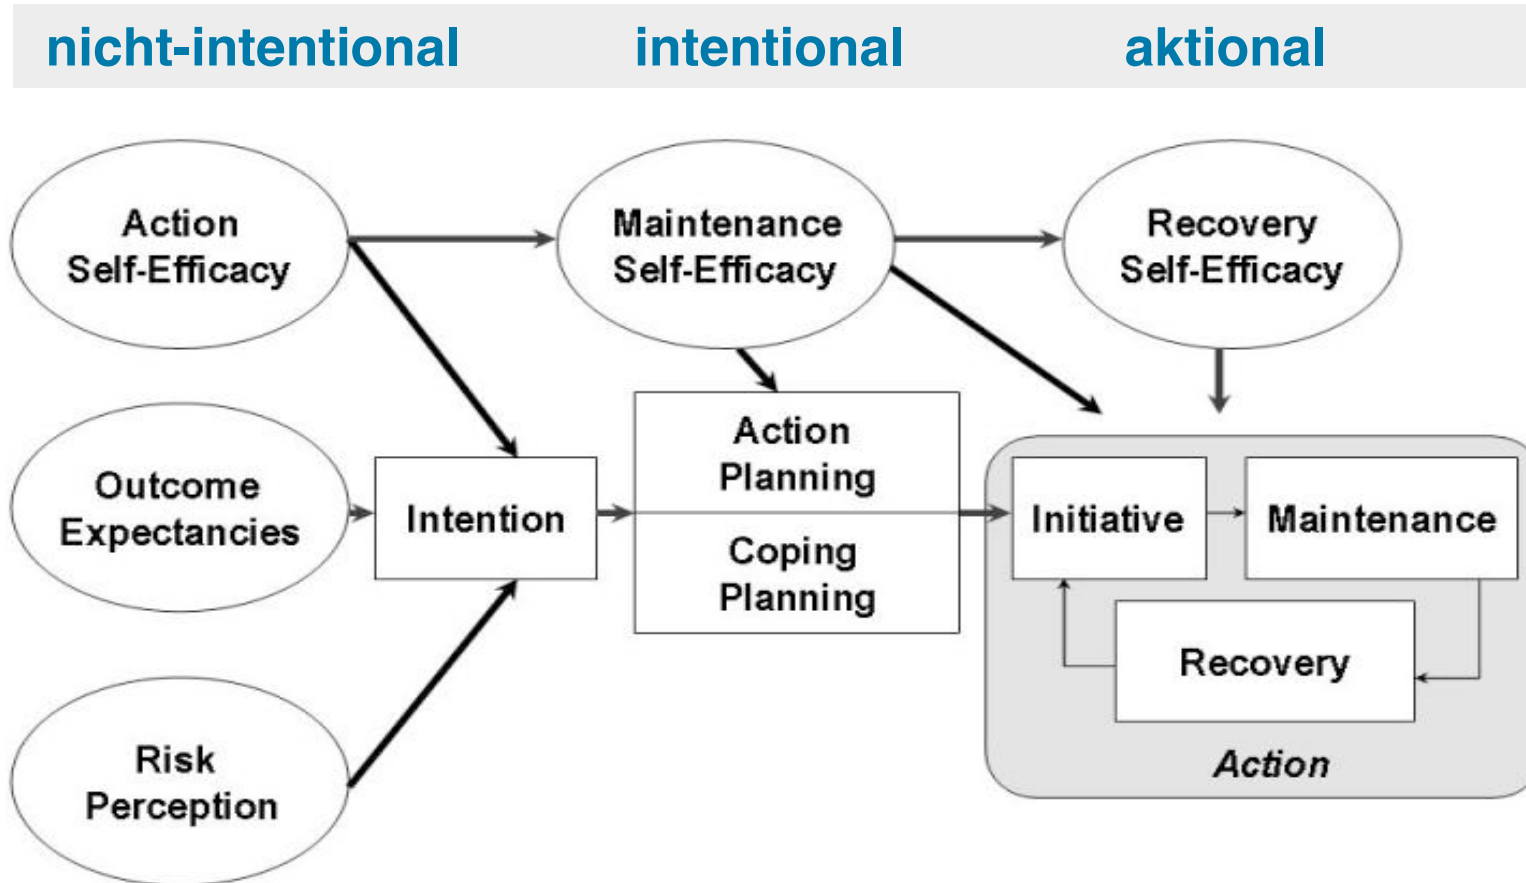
nicht-intentional intentional aktional

Action Self-Efficacy

Maintenance Self-Efficacy

Recovery Self-Efficacy

Outcome Expectancies

Intention

Action Planning

Coping Planning

Initiative

Maintenance

Recovery

Action

Risk Perception